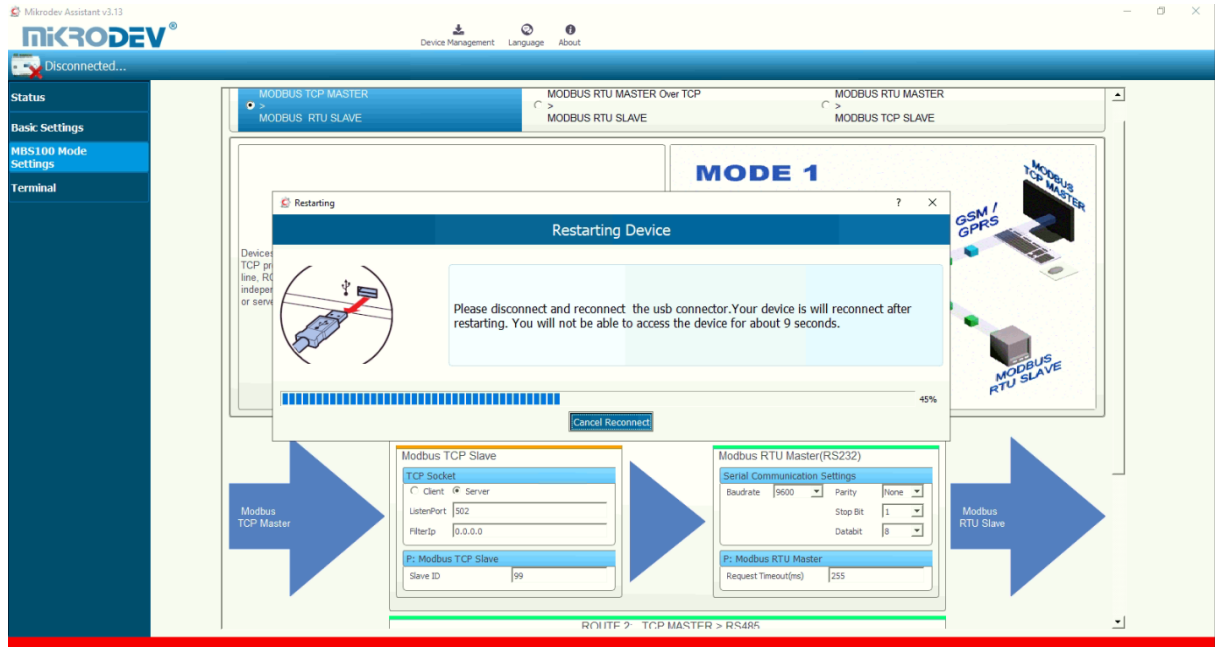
Mikrodev Assistant v3.13

MIKRODEV®

Device Management Language About

Disconnected...

Status

Basic Settings

MBS100 Mode Settings

Terminal

MODBUS TCP MASTER > MODBUS RTU SLAVE

MODBUS RTU MASTER Over TCP > MODBUS RTU SLAVE

MODBUS RTU MASTER > MODBUS TCP SLAVE

MODE 1

Devices TCP pr line, RC indeper or serve

GSM / GPRS

MODBUS TCP MASTER

MODBUS RTU SLAVE

Restarting

?

Restarting Device

Please disconnect and reconnect the usb connector.Your device is will reconnect after restarting. You will not be able to access the device for about 9 seconds.

45%

Cancel Reconnect

Modbus TCP Master

Modbus TCP Slave

TCP Socket

Client Server

ListenPort 502

FilterIp 0.0.0.0

P: Modbus TCP Slave

Slave ID 99

Modbus RTU Master(RS232)

Serial Communication Settings

Baudrate 9600 Parity None

Stop Bit 1

Databit 8

P: Modbus RTU Master

Request Timeout(ms) 255

Modbus RTU Slave

ROUTE 2: TCP MASTER > RS485